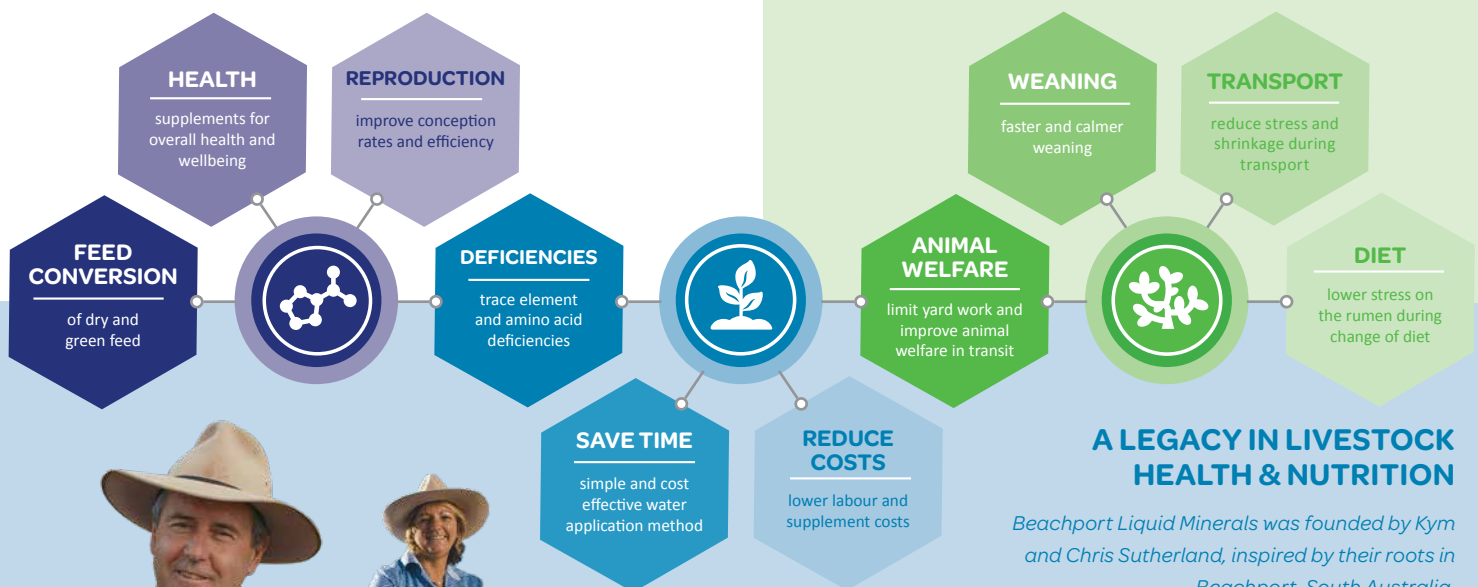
HEALTH
supplements for overall health and wellbeing

REPRODUCTION
improve conception rates and efficiency

FEED CONVERSION
of dry and green feed

DEFICIENCIES
trace element and amino acid deficiencies

SAVE TIME
simple and cost effective water application method

REDUCE COSTS
lower labour and supplement costs

WEANING
faster and calmer weaning

TRANSPORT
reduce stress and shrinkage during transport

ANIMAL WELFARE
limit yard work and improve animal welfare in transit

DIET
lower stress on the rumen during change of diet

A LEGACY IN LIVESTOCK HEALTH & NUTRITION

Beachport Liquid Minerals was founded by Kym and Chris Sutherland, inspired by their roots in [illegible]